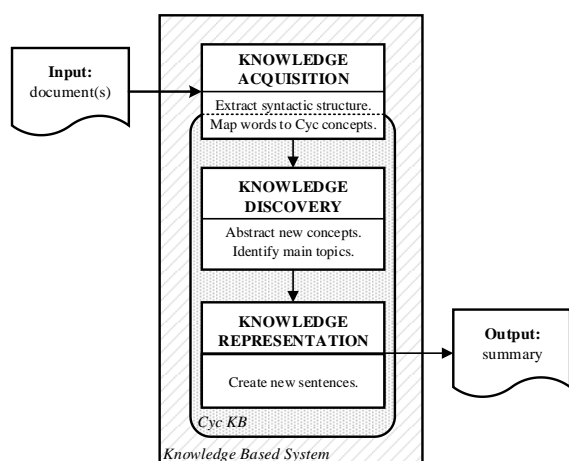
Input:
document(s)

KNOWLEDGE ACQUISITION

Extract syntactic structure.

Map words to Cyc concepts.

KNOWLEDGE DISCOVERY

Abstract new concepts.
Identify main topics.

KNOWLEDGE REPRESENTATION

Create new sentences.

Output:
summary

Cyc KB

Knowledge Based System